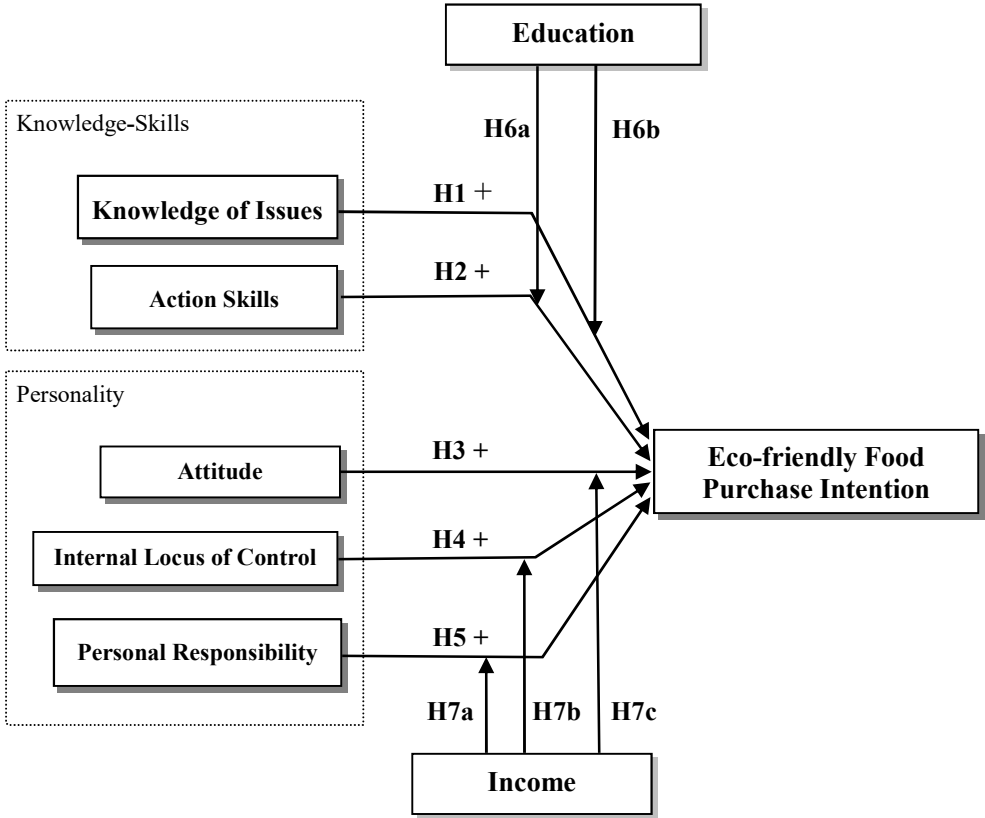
Education

Knowledge-Skills

H6a

H6b

Knowledge of Issues

H1 +

H2 +

Action Skills

Personality

Attitude

H3 +

Eco-friendly Food Purchase Intention

Internal Locus of Control

H4 +

Personal Responsibility

H5 +

H7a

H7b

H7c

Income